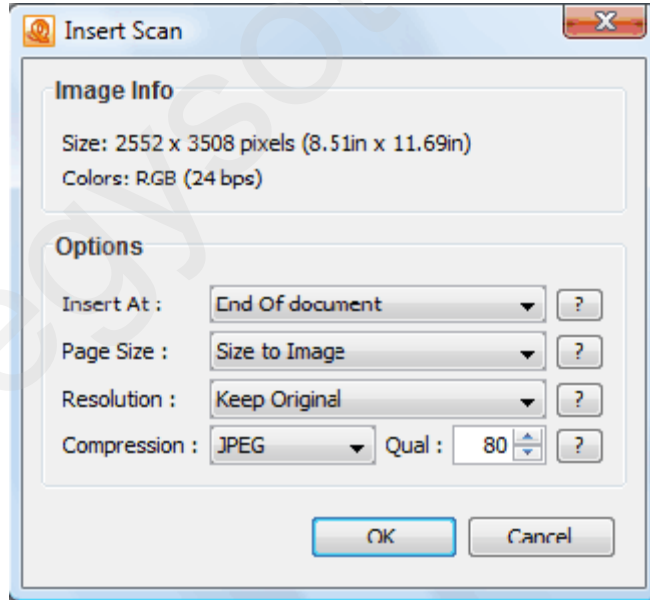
Insert Scan

Image Info

Size: 2552 x 3508 pixels (8.51in x 11.69in)

Colors: RGB (24 bps)

Options

Insert At : End Of document ?

Page Size : Size to Image ?

Resolution : Keep Original ?

Compression : JPEG Qual : 80 ?

OK Cancel